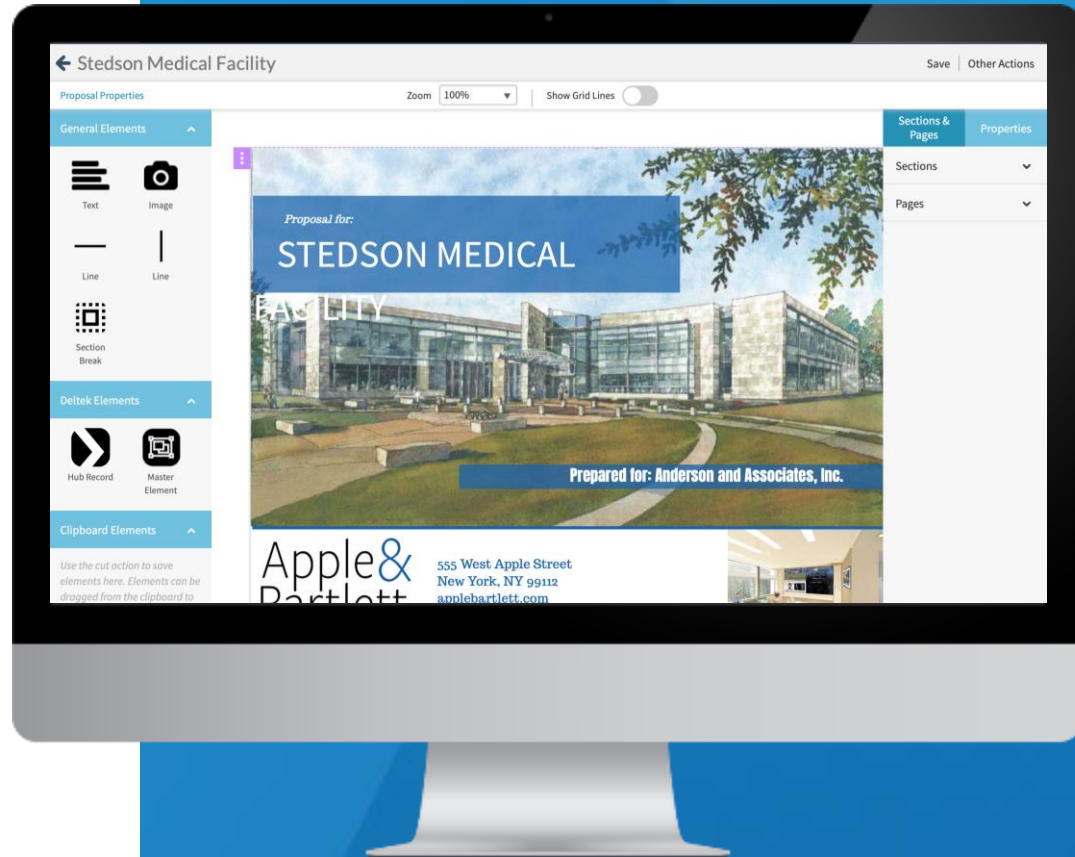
← Stedson Medical Facility

Save | Other Actions

Proposal Properties

Zoom 100%

Show Grid Lines

General Elements

Text

Image

Line

Line

Section Break

Deltek Elements

Hub Record

Master Element

Clipboard Elements

Use the cut action to save elements here. Elements can be dragged from the clipboard to

Proposal for:

STEDSON MEDICAL FACILITY

Prepared for: Anderson and Associates, Inc.

Apple& Bartlett

555 West Apple Street
New York, NY 99112
applebartlett.com

Sections & Pages

Properties

Sections

Pages